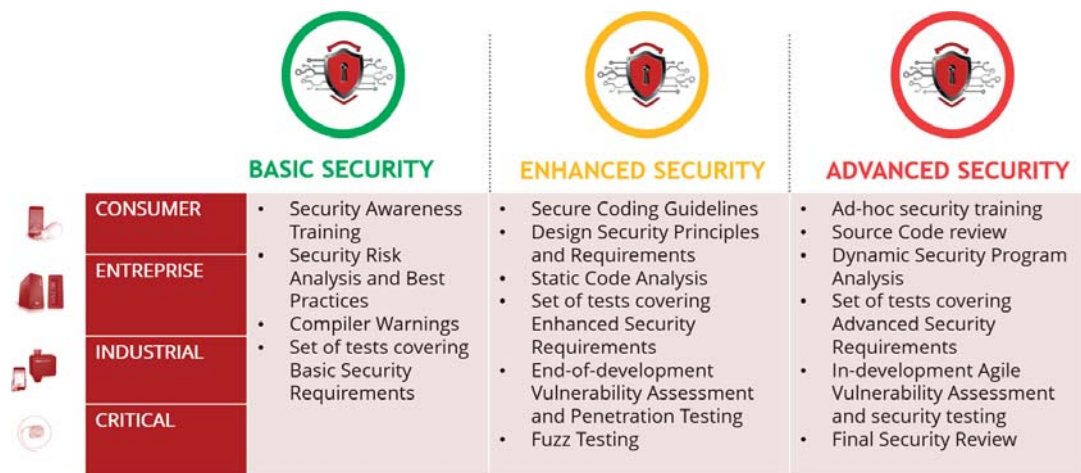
| | BASIC SECURITY | ENHANCED SECURITY | ADVANCED SECURITY |
|---|---|---|---|
| CONSUMER<br>ENTREPRISE<br>INDUSTRIAL<br>CRITICAL | • Security Awareness Training<br>• Security Risk Analysis and Best Practices<br>• Compiler Warnings<br>• Set of tests covering Basic Security Requirements | • Secure Coding Guidelines<br>• Design Security Principles and Requirements<br>• Static Code Analysis<br>• Set of tests covering Enhanced Security Requirements<br>• End-of-development Vulnerability Assessment and Penetration Testing<br>• Fuzz Testing | • Ad-hoc security training<br>• Source Code review<br>• Dynamic Security Program Analysis<br>• Set of tests covering Advanced Security Requirements<br>• In-development Agile Vulnerability Assessment and security testing<br>• Final Security Review |